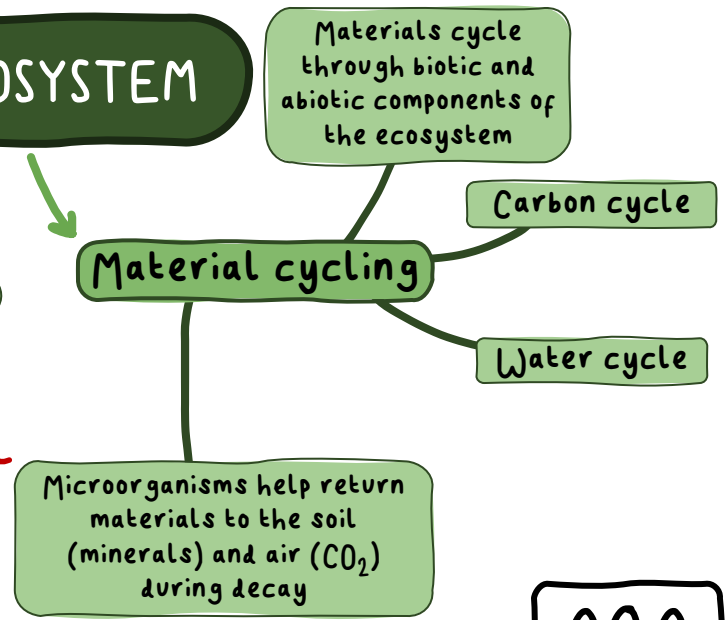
OSYSTEM

Materials cycle through biotic and abiotic components of the ecosystem

Carbon cycle

Material cycling

Water cycle

Microorganisms help return materials to the soil (minerals) and air ($CO_2$) during decay